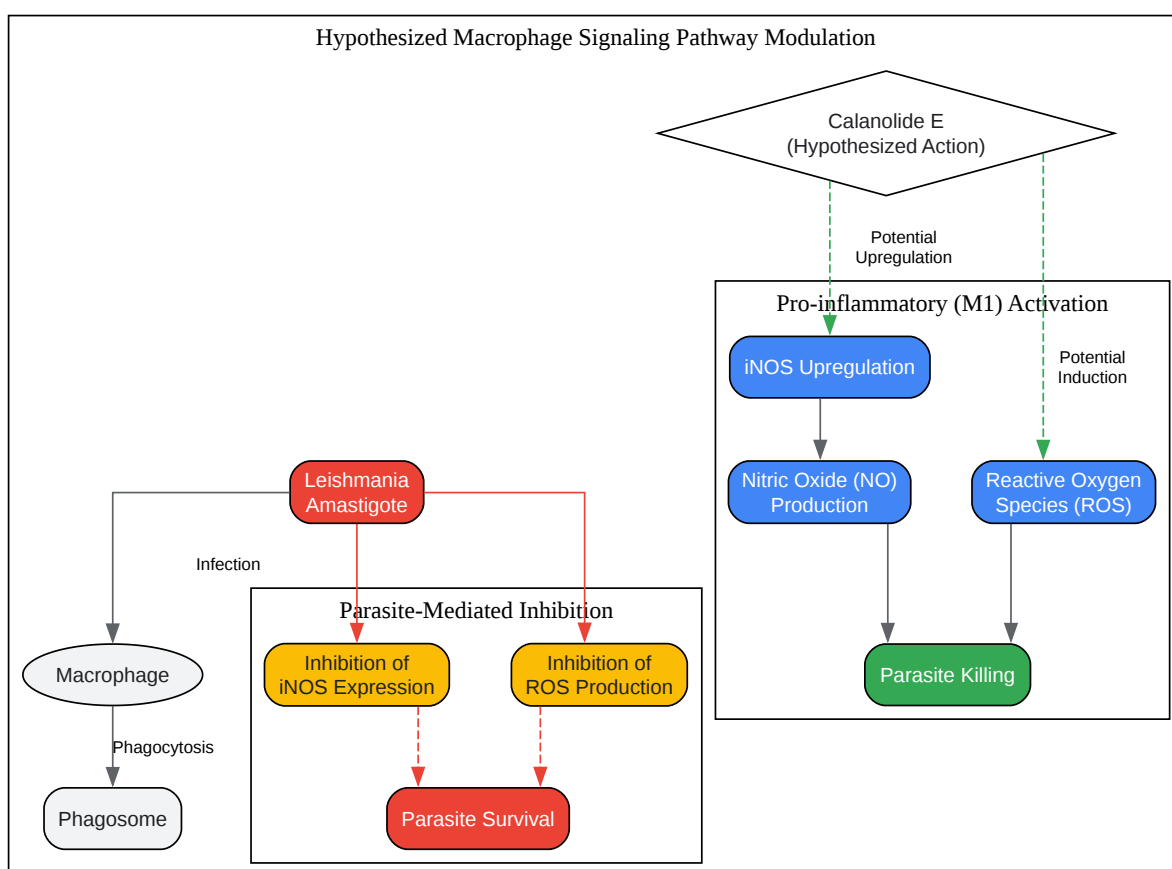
Hypothesized Macrophage Signaling Pathway Modulation

Calanolide E
(Hypothesized Action)

Potential
Upregulation

Potential
Induction

Pro-inflammatory (M1) Activation

iNOS Upregulation

Nitric Oxide (NO)
Production

Reactive Oxygen
Species (ROS)

Parasite Killing

Leishmania
Amastigote

Infection

Parasite-Mediated Inhibition

Inhibition of
iNOS Expression

Inhibition of
ROS Production

Parasite Survival

Macrophage

Phagocytosis

Phagosome